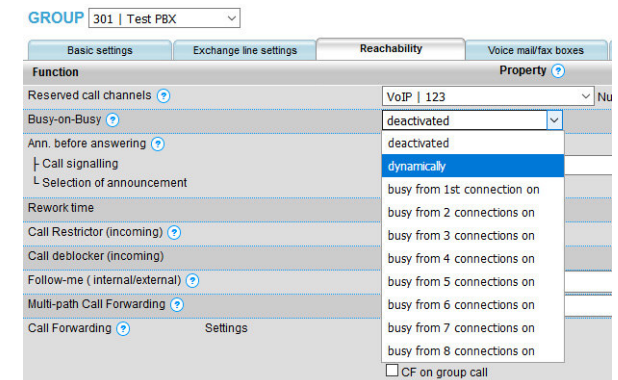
GROUP 301 | Test PBX

Basic settings
Exchange line settings
Reachability
Voice mail/fax boxes

Function
Property ?

Reserved call channels ?
VoIP | 123
Nu

Busy-on-Busy ?
deactivated

Ann. before answering ?
├ Call signalling
└ Selection of announcement

Rework time

Call Restrictor (incoming) ?

Call deblocker (incoming)

Follow-me ( internal/external) ?

Multi-path Call Forwarding ?

Call Forwarding ?
Settings

deactivated
dynamically
busy from 1st connection on
busy from 2 connections on
busy from 3 connections on
busy from 4 connections on
busy from 5 connections on
busy from 6 connections on
busy from 7 connections on
busy from 8 connections on

CF on group call